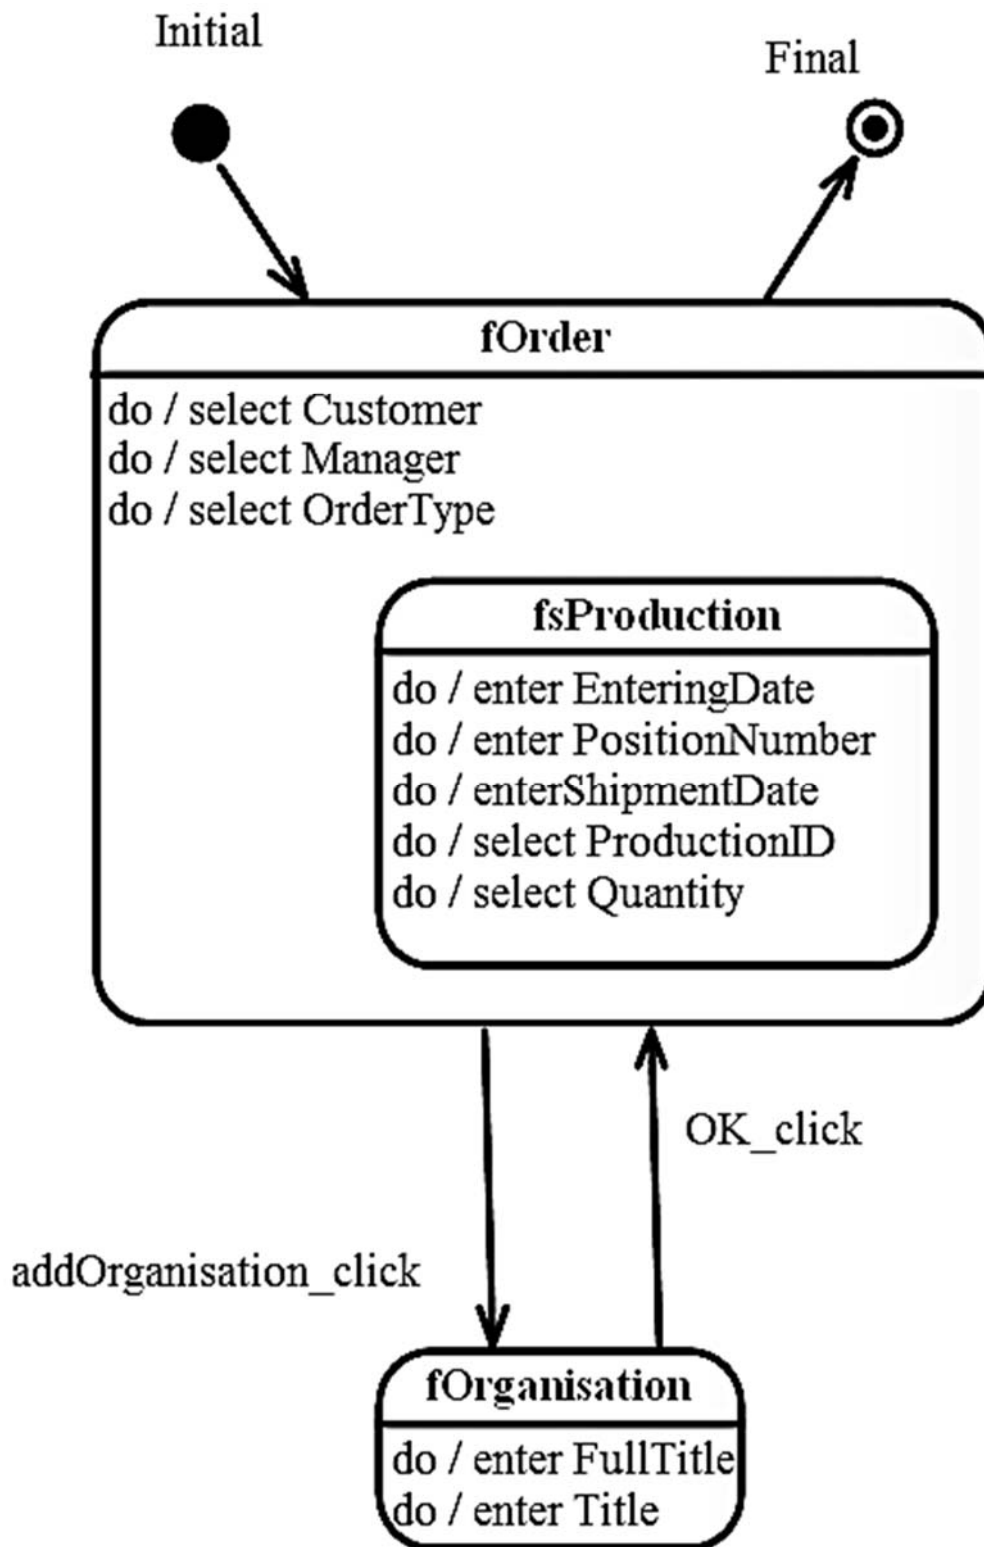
Initial

Final

fOrder

do / select Customer
do / select Manager
do / select OrderType

fsProduction

do / enter EnteringDate
do / enter PositionNumber
do / enterShipmentDate
do / select ProductionID
do / select Quantity

OK_click

addOrganisation_click

fOrganisation

do / enter FullTitle
do / enter Title